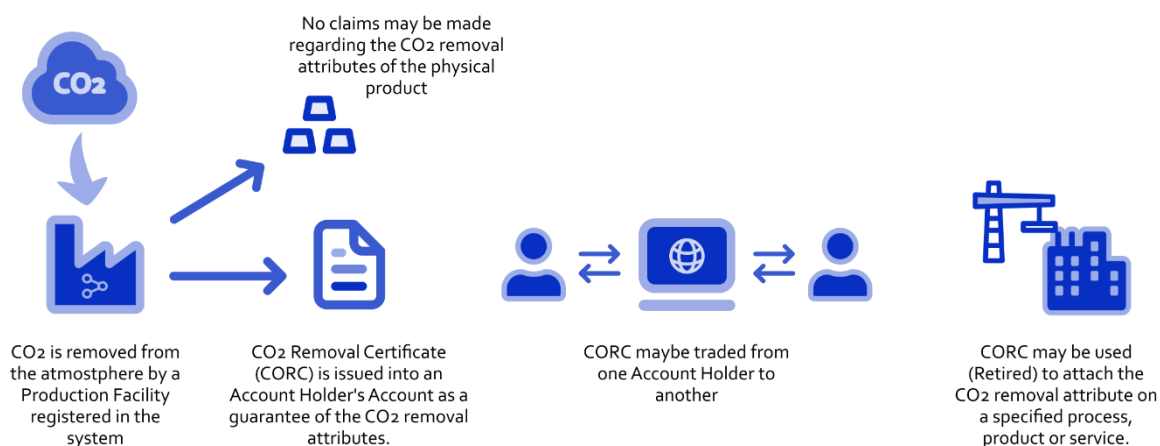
CO₂

No claims may be made regarding the CO₂ removal attributes of the physical product

CO₂ is removed from the atmostphere by a Production Facility registered in the system

CO₂ Removal Certificate (CORC) is issued into an Account Holder's Account as a guarantee of the CO₂ removal attributes.

CORC maybe traded from one Account Holder to another

CORC may be used (Retired) to attach the CO₂ removal attribute on a specified process, product or service.